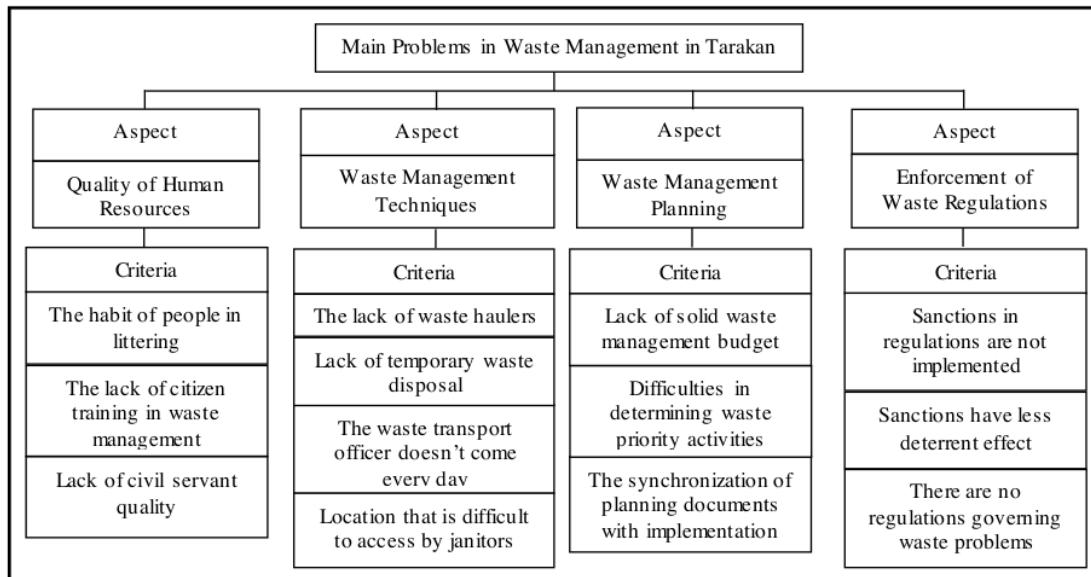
Main Problems in Waste Management in Tarakan

Aspect

Quality of Human Resources

Criteria

The habit of people in littering

The lack of citizen training in waste management

Lack of civil servant quality

Aspect

Waste Management Techniques

Criteria

The lack of waste haulers

Lack of temporary waste disposal

The waste transport officer doesn't come every day

Location that is difficult to access by janitors

Aspect

Waste Management Planning

Criteria

Lack of solid waste management budget

Difficulties in determining waste priority activities

The synchronization of planning documents with implementation

Aspect

Enforcement of Waste Regulations

Criteria

Sanctions in regulations are not implemented

Sanctions have less deterrent effect

There are no regulations governing waste problems